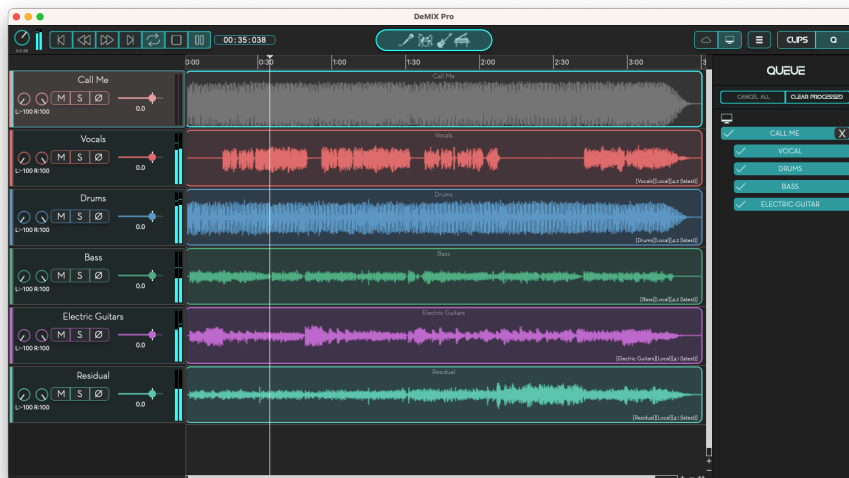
DeMIX Pro

00:35:038

CLIPS

Q

0:00 0:30 1:00 1:30 2:00 2:30 3:00 3

QUEUE

CANCEL ALL

CLEAR PROCESSED

CALL ME

X

VOCAL

DRUMS

BASS

ELECTRIC-GUITAR

Call Me
M S Ø
L:-100 R:100
0.0
Call Me

Vocals
M S Ø
L:-100 R:100
0.0
Vocals
[Vocals][Local][v2 (latest)]

Drums
M S Ø
L:-100 R:100
0.0
Drums
[Drums][Local][v2 (latest)]

Bass
M S Ø
L:-100 R:100
0.0
Bass
[Bass][Local][v2 (latest)]

Electric Guitars
M S Ø
L:-100 R:100
0.0
Electric Guitars
[Electric Guitars][Local][v1 (latest)]

Residual
M S Ø
L:-100 R:100
0.0
Residual
[Residual][Local][v1 (latest)]